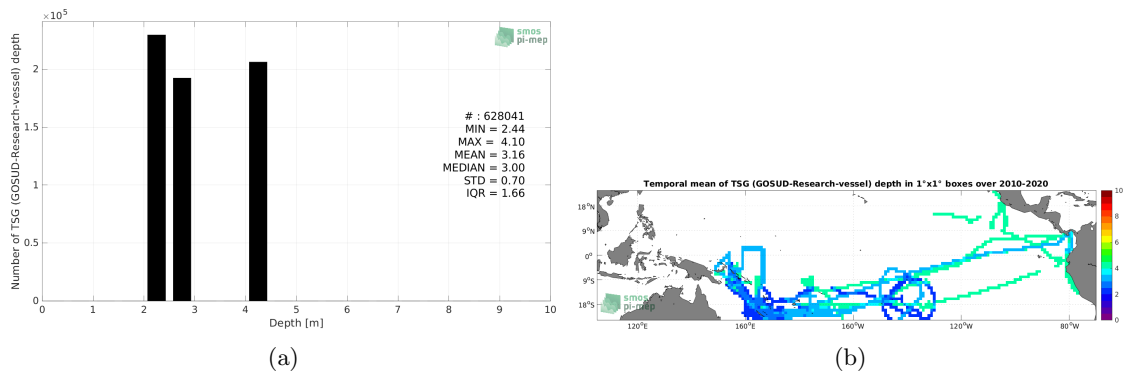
$\times 10^5$

smos
pi-mep

Number of TSG (GOSUD-Research-vessel) depth

2
1.5
1
0.5
0

# : 628041
MIN = 2.44
MAX = 4.10
MEAN = 3.16
MEDIAN = 3.00
STD = 0.70
IQR = 1.66

0 1 2 3 4 5 6 7 8 9 10
Depth [m]

(a)

Temporal mean of TSG (GOSUD-Research-vessel) depth in 1°x1° boxes over 2010-2020

18°N
9°N
0°
9°S
18°S

120°E 160°E 160°W 120°W 80°W

smos
pi-mep

10
8
6
4
2
0

(b)